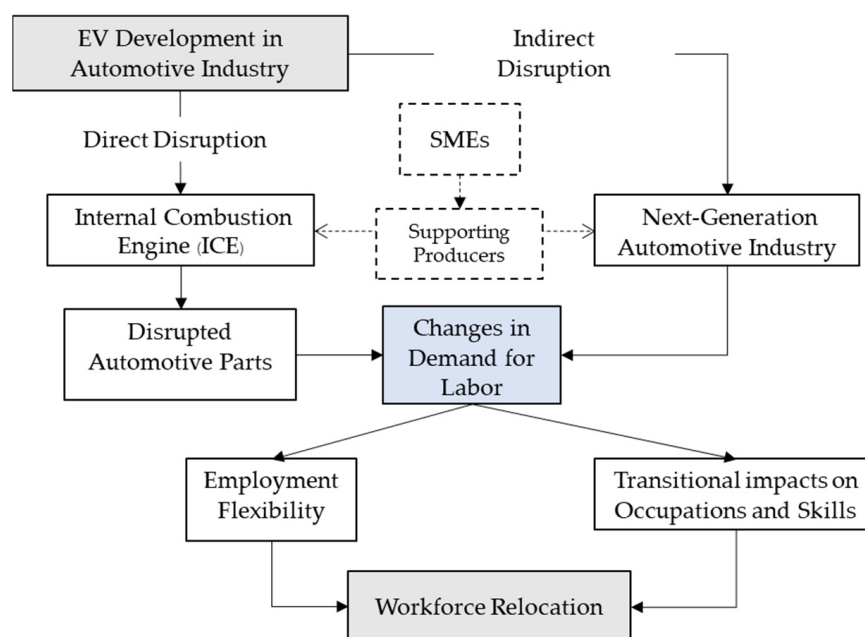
EV Development in Automotive Industry

Indirect Disruption

Direct Disruption

SMEs

Internal Combustion Engine (ICE)

Supporting Producers

Next-Generation Automotive Industry

Disrupted Automotive Parts

Changes in Demand for Labor

Employment Flexibility

Transitional impacts on Occupations and Skills

Workforce Relocation